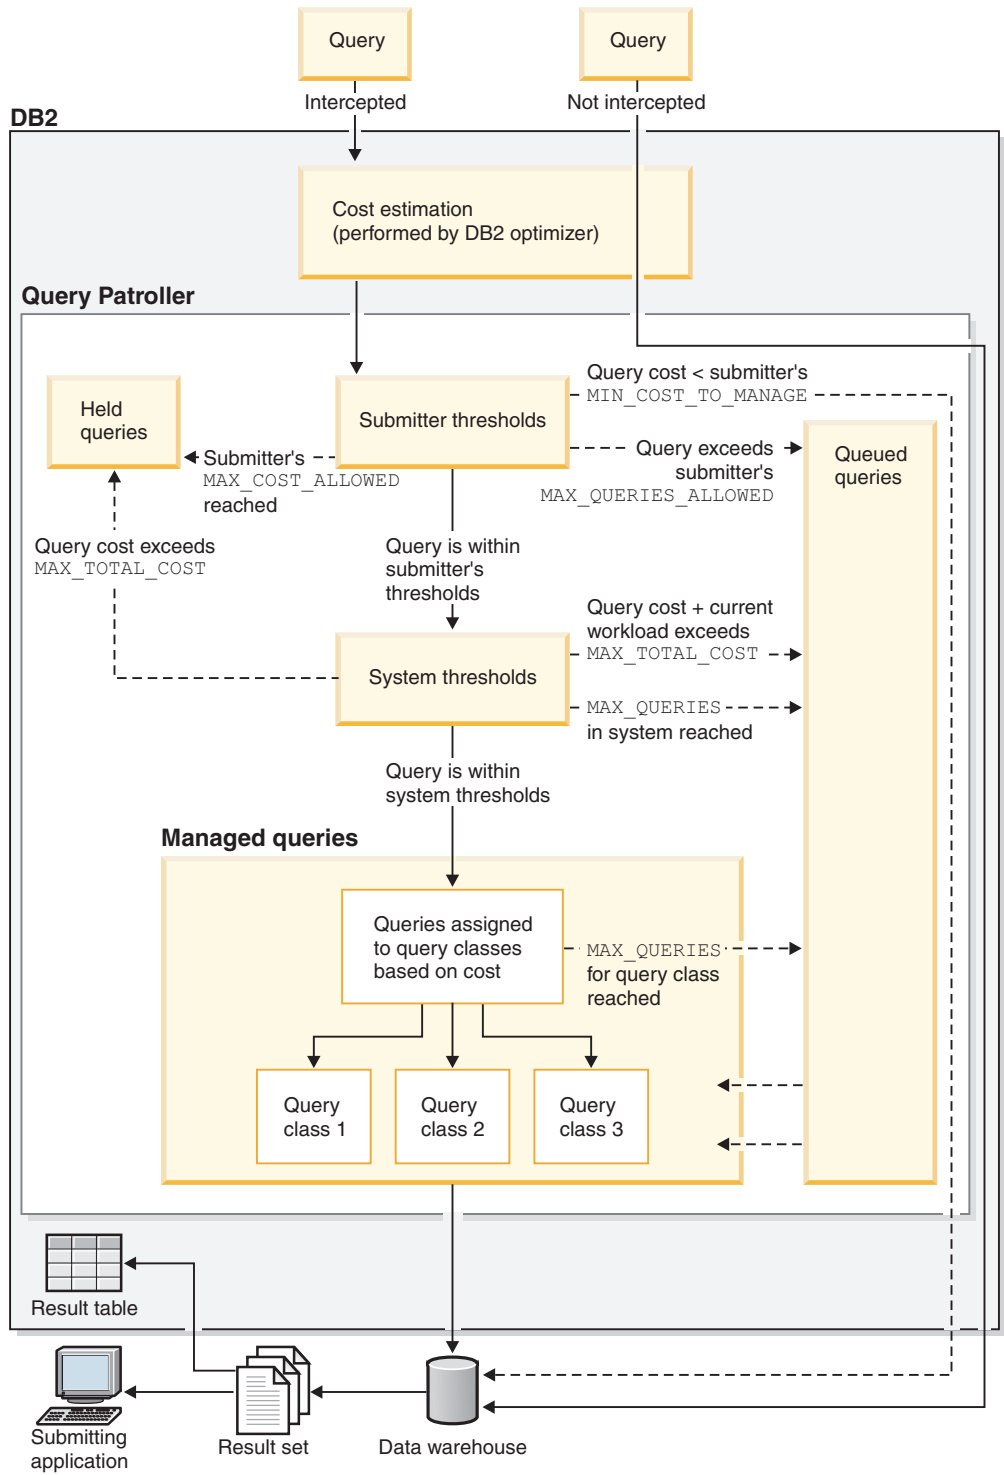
Query

Intercepted

Query

Not intercepted

DB2

Cost estimation (performed by DB2 optimizer)

Query Patroller

Held queries

Submitter thresholds

Query cost < submitter's MIN_COST_TO_MANAGE

Submitter's MAX_COST_ALLOWED reached

Query exceeds submitter's MAX_QUERIES_ALLOWED

Queued queries

Query cost exceeds MAX_TOTAL_COST

Query is within submitter's thresholds

Query cost + current workload exceeds MAX_TOTAL_COST

System thresholds

MAX_QUERIES in system reached

Query is within system thresholds

Managed queries

Queries assigned to query classes based on cost

MAX_QUERIES for query class reached

Query class 1

Query class 2

Query class 3

Result table

Submitting application

Result set

Data warehouse